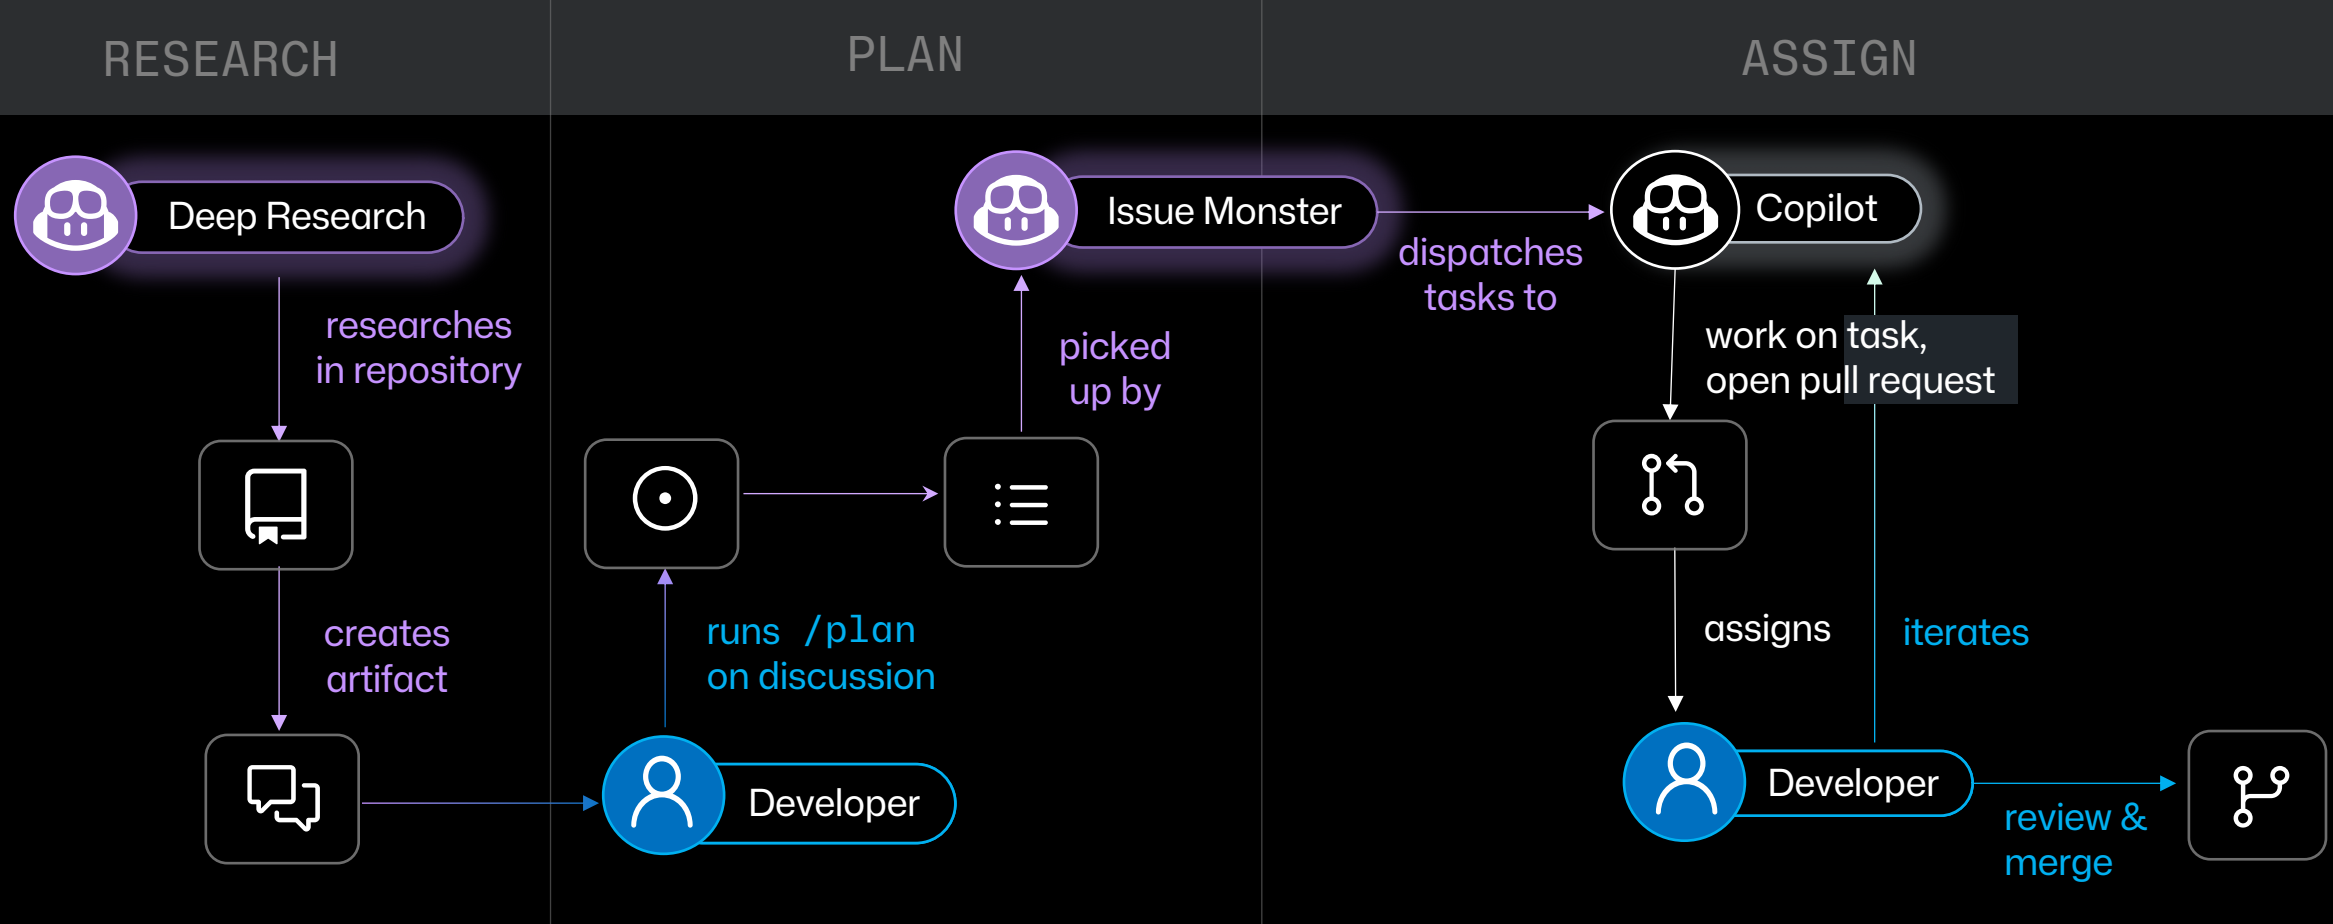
RESEARCH

PLAN

ASSIGN

Deep Research

researches in repository

creates artifact

Developer

runs /plan on discussion

picked up by

Issue Monster

dispatches tasks to

Copilot

work on task, open pull request

assigns

iterates

Developer

review & merge